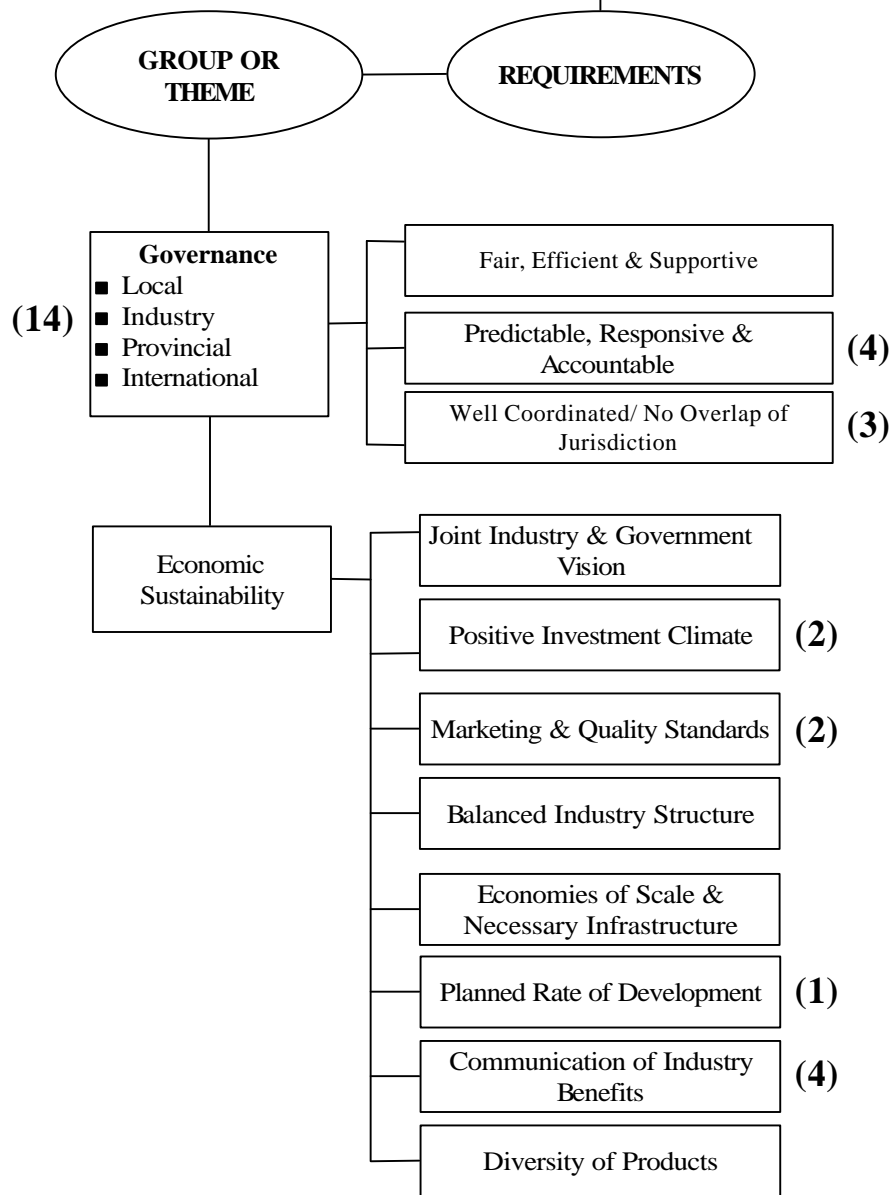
GROUP OR THEME

REQUIREMENTS

Governance
■ Local
■ Industry
■ Provincial
■ International

(14)

Fair, Efficient & Supportive

Predictable, Responsive & Accountable

(4)

Well Coordinated/ No Overlap of Jurisdiction

(3)

Economic Sustainability

Joint Industry & Government Vision

Positive Investment Climate

(2)

Marketing & Quality Standards

(2)

Balanced Industry Structure

Economies of Scale & Necessary Infrastructure

Planned Rate of Development

(1)

Communication of Industry Benefits

(4)

Diversity of Products